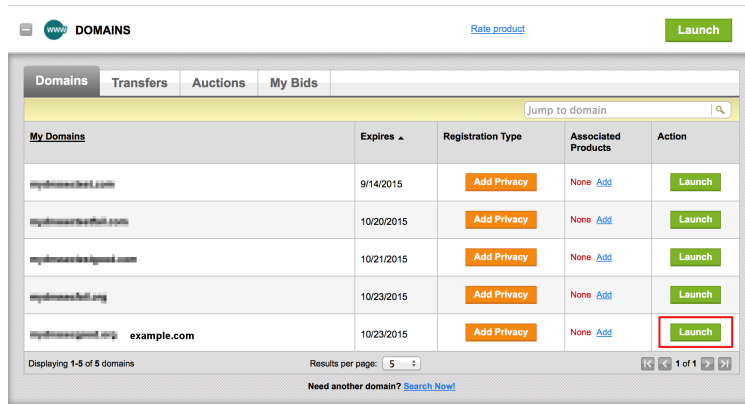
www DOMAINS

Rate product

Launch

Domains | Transfers | Auctions | My Bids

Jump to domain

| My Domains | Expires ▲ | Registration Type | Associated Products | Action |
|---|---|---|---|---|
| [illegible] | 9/14/2015 | Add Privacy | None Add | Launch |
| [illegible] | 10/20/2015 | Add Privacy | None Add | Launch |
| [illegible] | 10/21/2015 | Add Privacy | None Add | Launch |
| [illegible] | 10/23/2015 | Add Privacy | None Add | Launch |
| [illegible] example.com | 10/23/2015 | Add Privacy | None Add | Launch |

Displaying 1-5 of 5 domains

Results per page: 5

1 of 1

Need another domain? Search Now!